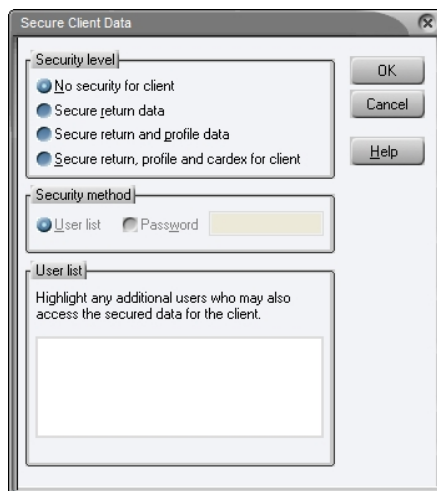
Secure Client Data

Security level

No security for client

Secure return data

Secure return and profile data

Secure return, profile and cardex for client

OK

Cancel

Help

Security method

User list

Password

User list

Highlight any additional users who may also access the secured data for the client.